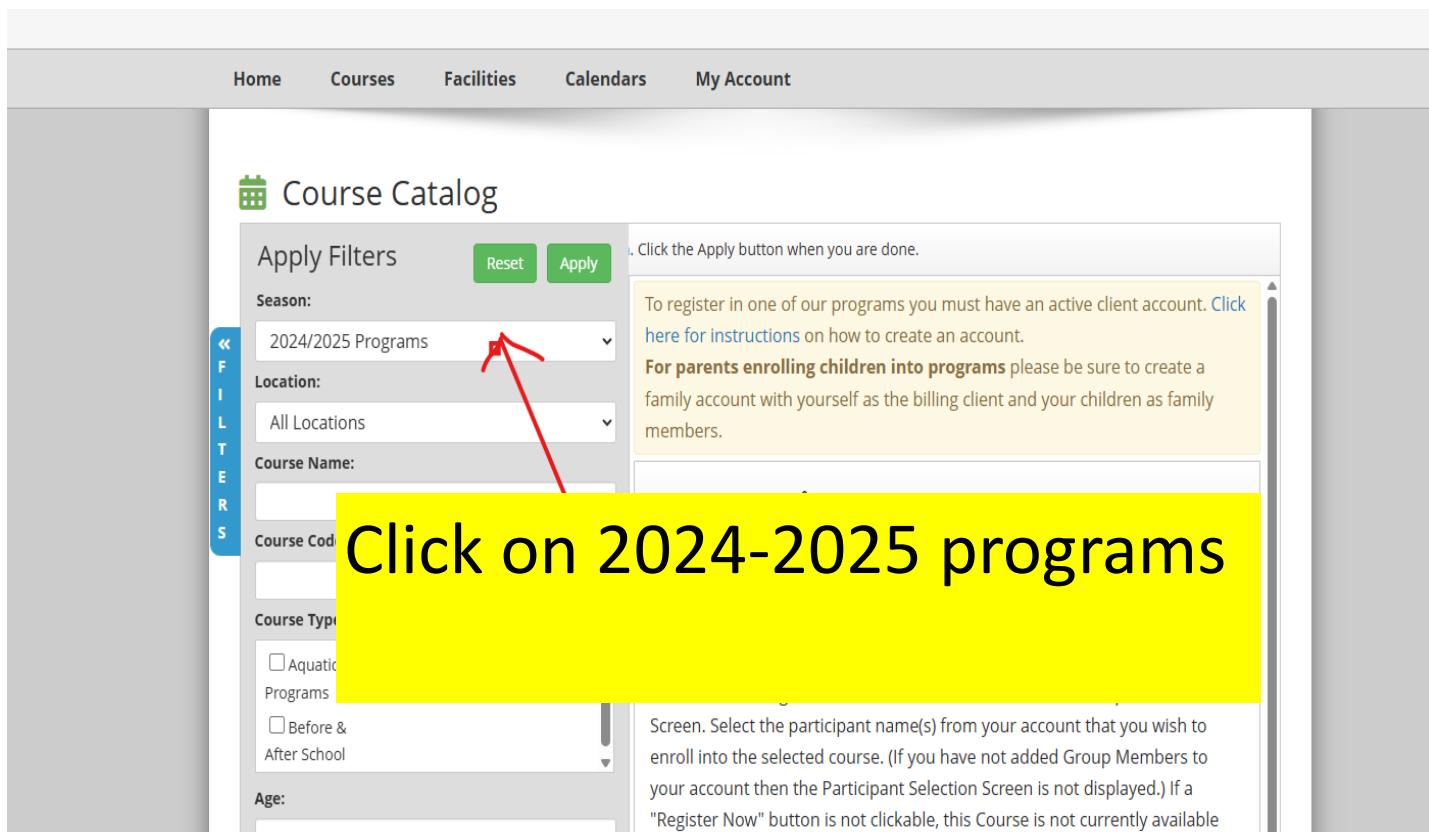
Home Courses Facilities Calendars My Account

Course Catalog

Apply Filters Reset Apply

Season:

2024/2025 Programs

Location:

All Locations

Course Name:

Course Cod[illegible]

Course Typ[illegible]

Aquati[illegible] Programs

Before & After School

Age:

« FILTERS

. Click the Apply button when you are done.

To register in one of our programs you must have an active client account. Click here for instructions on how to create an account.

For parents enrolling children into programs please be sure to create a family account with yourself as the billing client and your children as family members.

Click on 2024-2025 programs

Screen. Select the participant name(s) from your account that you wish to enroll into the selected course. (If you have not added Group Members to your account then the Participant Selection Screen is not displayed.) If a "Register Now" button is not clickable, this Course is not currently available